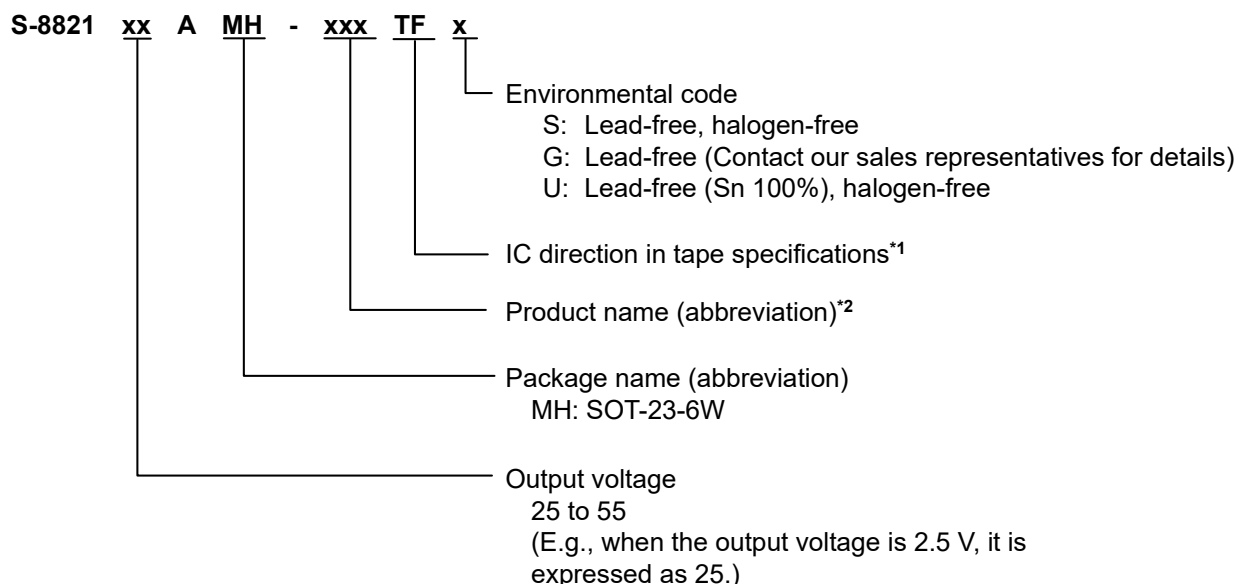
S-8821 xx A MH - xxx TF x

Environmental code
S: Lead-free, halogen-free
G: Lead-free (Contact our sales representatives for details)
U: Lead-free (Sn 100%), halogen-free

IC direction in tape specifications$^{*1}$

Product name (abbreviation)$^{*2}$

Package name (abbreviation)
MH: SOT-23-6W

Output voltage
25 to 55
(E.g., when the output voltage is 2.5 V, it is expressed as 25.)